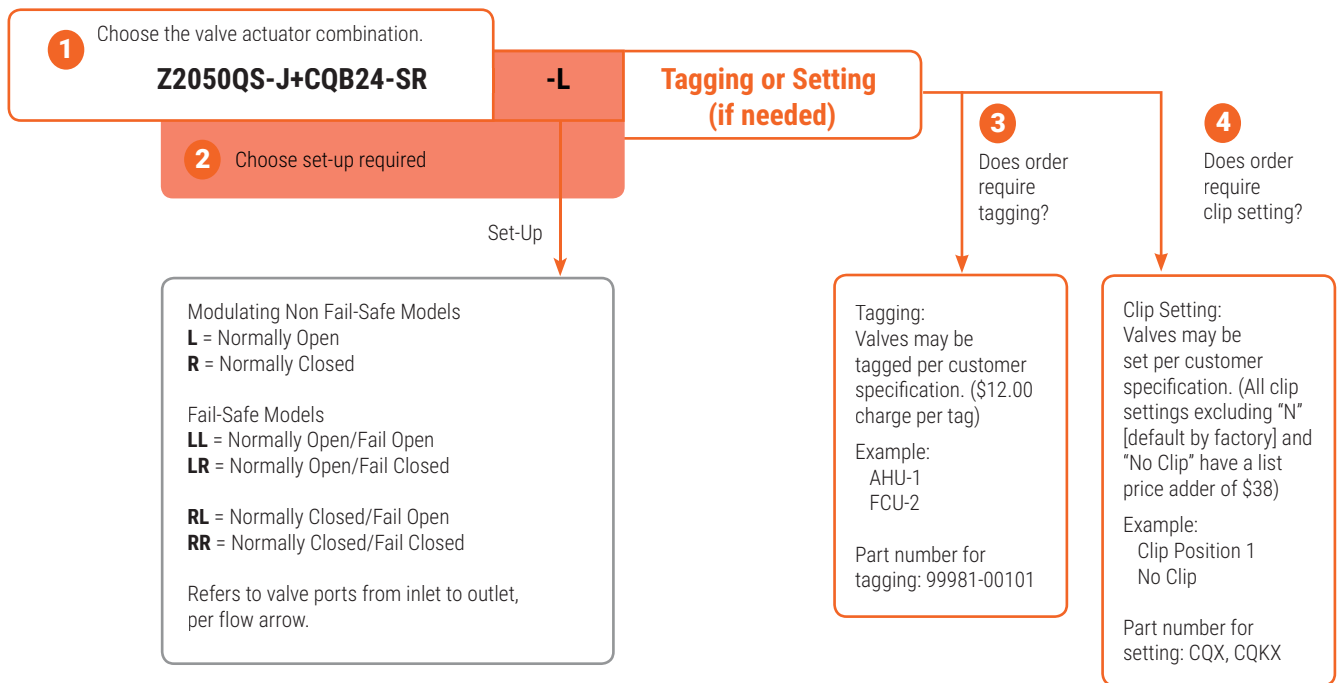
1 Choose the valve actuator combination.

Z2050QS-J+CQB24-SR

-L

Tagging or Setting (if needed)

2 Choose set-up required

Set-Up

3 Does order require tagging?

4 Does order require clip setting?

Modulating Non Fail-Safe Models
**L** = Normally Open
**R** = Normally Closed

Fail-Safe Models
**LL** = Normally Open/Fail Open
**LR** = Normally Open/Fail Closed

**RL** = Normally Closed/Fail Open
**RR** = Normally Closed/Fail Closed

Refers to valve ports from inlet to outlet, per flow arrow.

Tagging:
Valves may be tagged per customer specification. ($12.00 charge per tag)

Example:
AHU-1
FCU-2

Part number for tagging: 99981-00101

Clip Setting:
Valves may be set per customer specification. (All clip settings excluding “N” [default by factory] and “No Clip” have a list price adder of $38)

Example:
Clip Position 1
No Clip

Part number for setting: CQX, CQKX